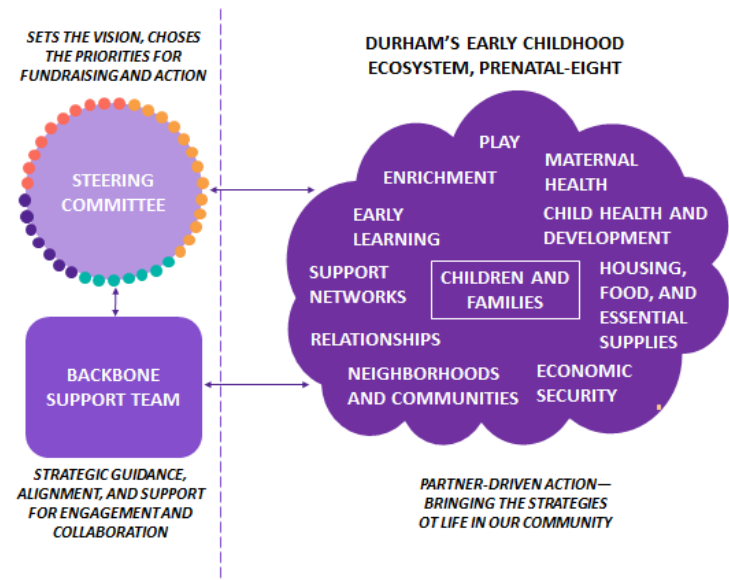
SETS THE VISION, CHOSES THE PRIORITIES FOR FUNDRAISING AND ACTION

STEERING COMMITTEE

BACKBONE SUPPORT TEAM

STRATEGIC GUIDANCE, ALIGNMENT, AND SUPPORT FOR ENGAGEMENT AND COLLABORATION

DURHAM'S EARLY CHILDHOOD ECOSYSTEM, PRENATAL-EIGHT

PLAY

ENRICHMENT

MATERNAL HEALTH

EARLY LEARNING

CHILD HEALTH AND DEVELOPMENT

SUPPORT NETWORKS

CHILDREN AND FAMILIES

HOUSING, FOOD, AND ESSENTIAL SUPPLIES

RELATIONSHIPS

NEIGHBORHOODS AND COMMUNITIES

ECONOMIC SECURITY

PARTNER-DRIVEN ACTION— BRINGING THE STRATEGIES OT LIFE IN OUR COMMUNITY